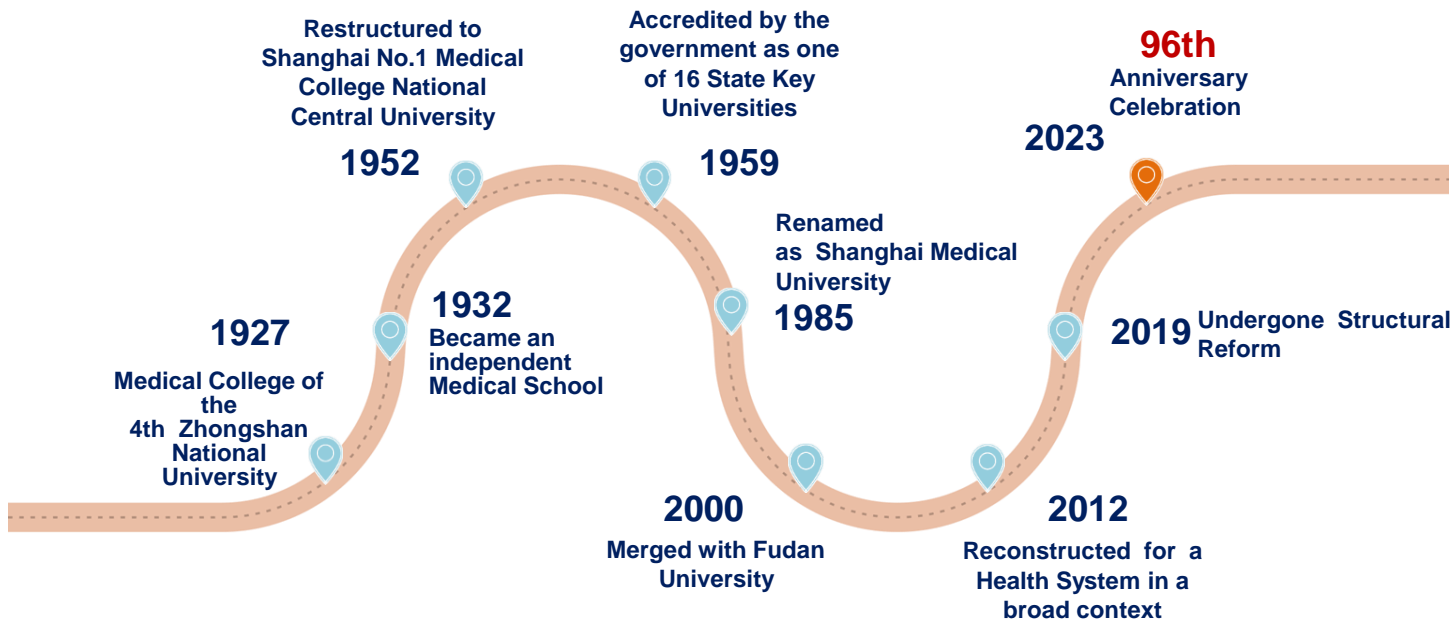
1927

Medical College of the 4th Zhongshan National University

1932

Became an independent Medical School

1952

Restructured to Shanghai No.1 Medical College National Central University

1959

Accredited by the government as one of 16 State Key Universities

Renamed as Shanghai Medical University

1985

2000

Merged with Fudan University

2012

Reconstructed for a Health System in a broad context

2019 Undergone Structural Reform

2023

96th

Anniversary Celebration